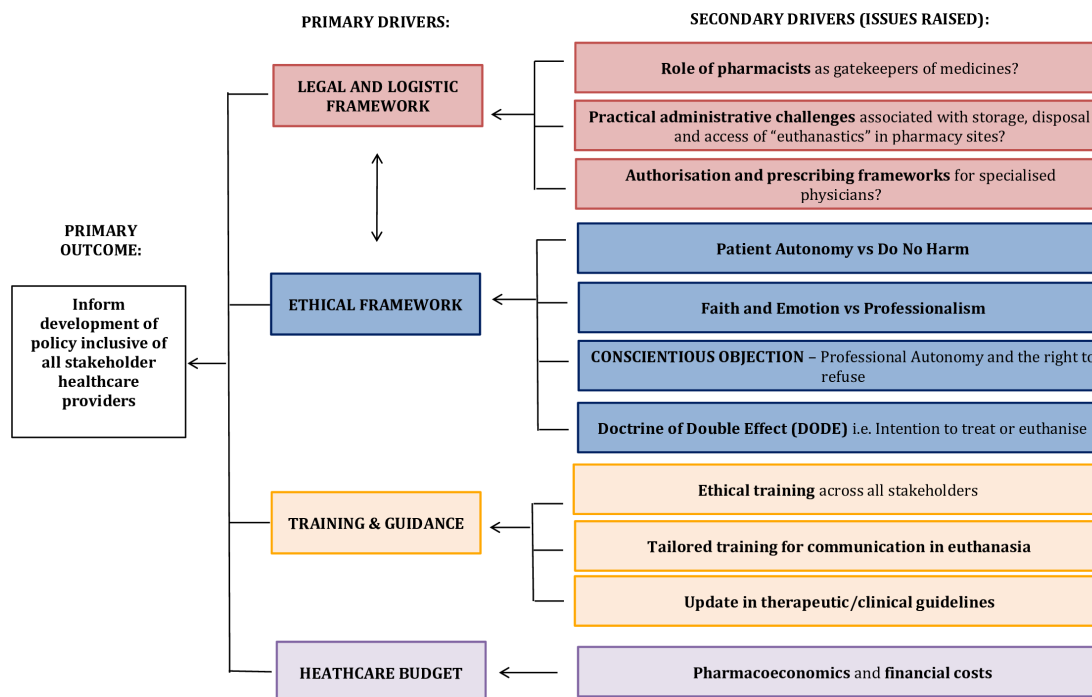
PRIMARY DRIVERS:

SECONDARY DRIVERS (ISSUES RAISED):

PRIMARY OUTCOME:

Inform development of policy inclusive of all stakeholder healthcare providers

LEGAL AND LOGISTIC FRAMEWORK

Role of pharmacists as gatekeepers of medicines?

Practical administrative challenges associated with storage, disposal and access of "euthanastics" in pharmacy sites?

Authorisation and prescribing frameworks for specialised physicians?

ETHICAL FRAMEWORK

Patient Autonomy vs Do No Harm

Faith and Emotion vs Professionalism

CONSCIENTIOUS OBJECTION – Professional Autonomy and the right to refuse

Doctrine of Double Effect (DODE) i.e. Intention to treat or euthanise

TRAINING & GUIDANCE

Ethical training across all stakeholders

Tailored training for communication in euthanasia

Update in therapeutic/clinical guidelines

HEATHCARE BUDGET

Pharmacoeconomics and financial costs